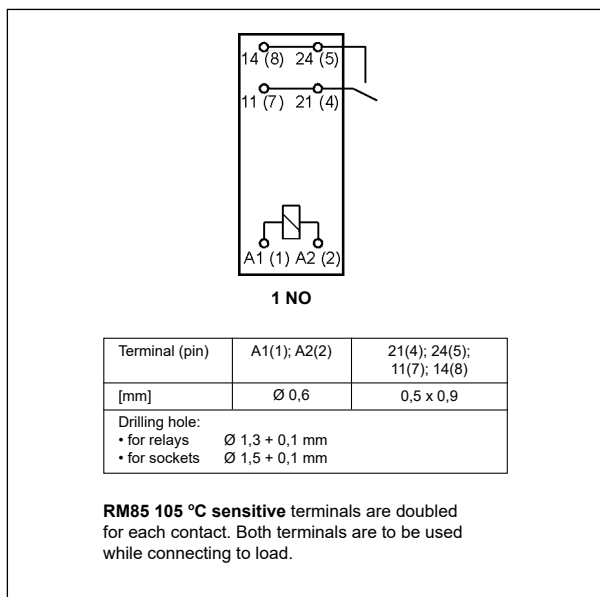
14 (8) 24 (5)

11 (7) 21 (4)

A1 (1) A2 (2)

**1 NO**

| Terminal (pin) | A1(1); A2(2) | 21(4); 24(5); 11(7); 14(8) |
|---|---|---|
| [mm] | Ø 0,6 | 0,5 x 0,9 |
| Drilling hole: • for relays Ø 1,3 + 0,1 mm • for sockets Ø 1,5 + 0,1 mm | | |

**RM85 105 ºC sensitive** terminals are doubled for each contact. Both terminals are to be used while connecting to load.